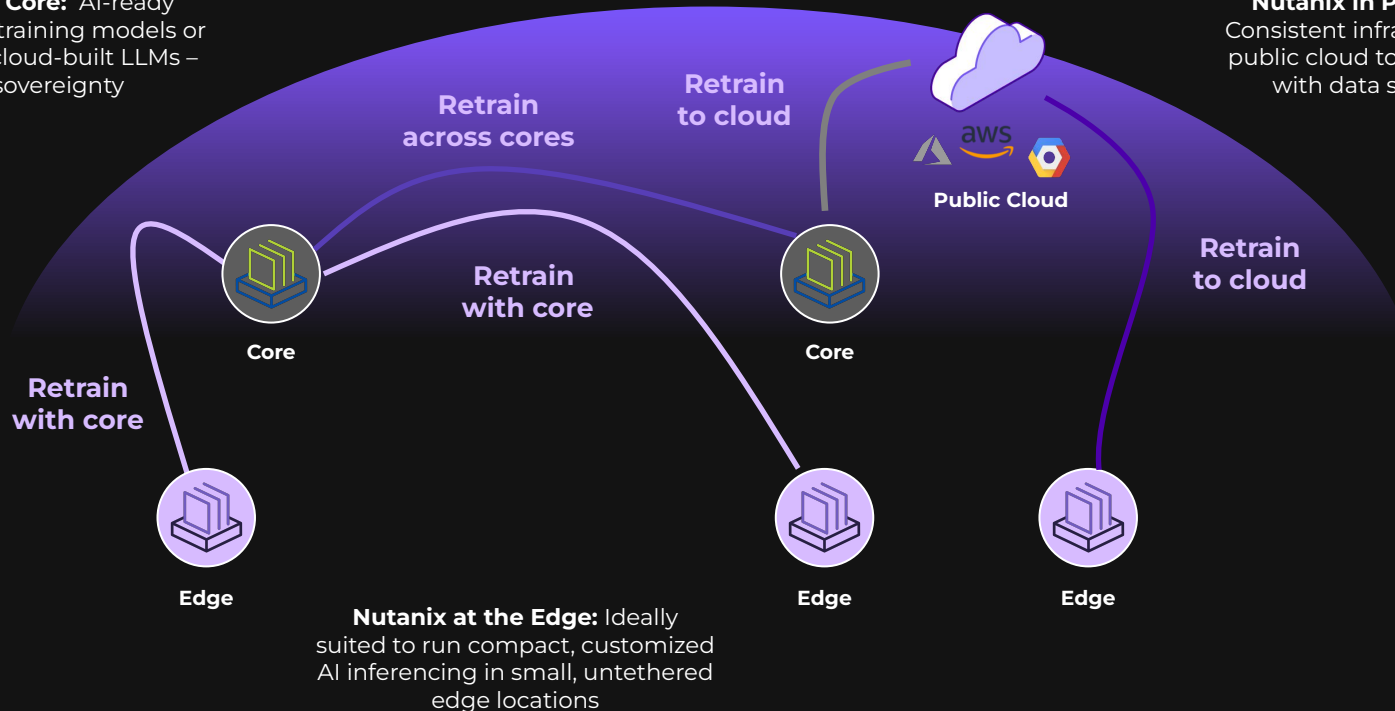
Core: AI-ready training models or cloud-built LLMs – sovereignty

Nutanix in P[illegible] Consistent infra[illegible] public cloud to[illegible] with data s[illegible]

Retrain across cores

Retrain to cloud

aws

Public Cloud

Retrain to cloud

Retrain with core

Core

Core

Retrain with core

Edge

Edge

Edge

Nutanix at the Edge: Ideally suited to run compact, customized AI inferencing in small, untethered edge locations